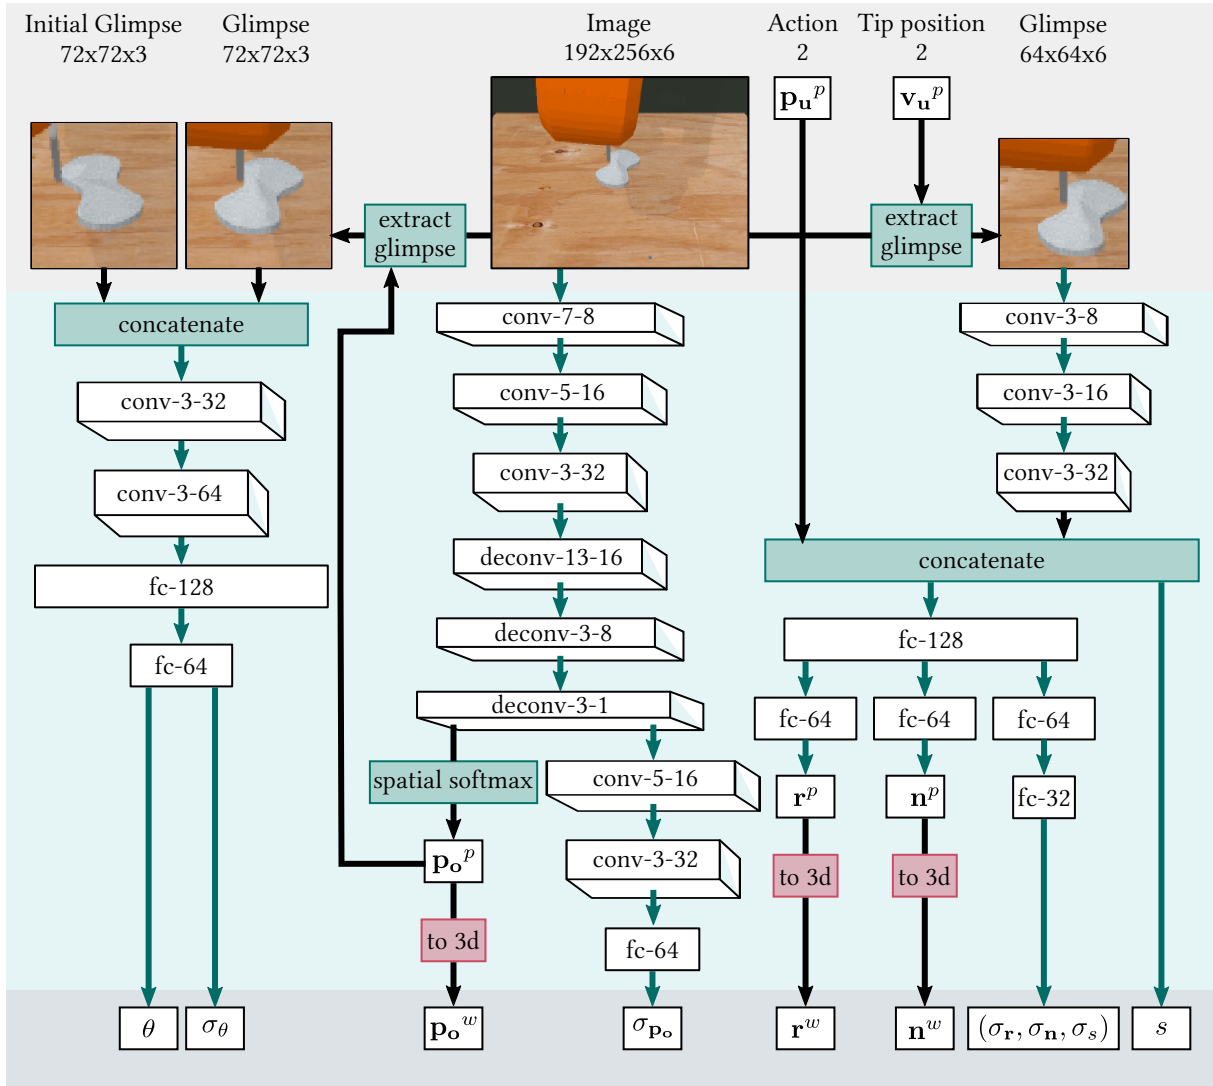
Initial Glimpse 72x72x3

Glimpse 72x72x3

Image 192x256x6

Action 2

Tip position 2

Glimpse 64x64x6

$\mathbf{p_u}^p$

$\mathbf{v_u}^p$

extract glimpse

extract glimpse

concatenate

conv-3-32

conv-3-64

fc-128

fc-64

conv-7-8

conv-5-16

conv-3-32

deconv-13-16

deconv-3-8

deconv-3-1

spatial softmax

conv-5-16

conv-3-32

fc-64

$\mathbf{p_o}^p$

to 3d

conv-3-8

conv-3-16

conv-3-32

concatenate

fc-128

fc-64

fc-64

fc-64

$\mathbf{r}^p$

$\mathbf{n}^p$

fc-32

to 3d

to 3d

$\theta$

$\sigma_\theta$

$\mathbf{p_o}^w$

$\sigma_{\mathbf{p_o}}$

$\mathbf{r}^w$

$\mathbf{n}^w$

$(\sigma_\mathbf{r}, \sigma_\mathbf{n}, \sigma_s)$

$s$